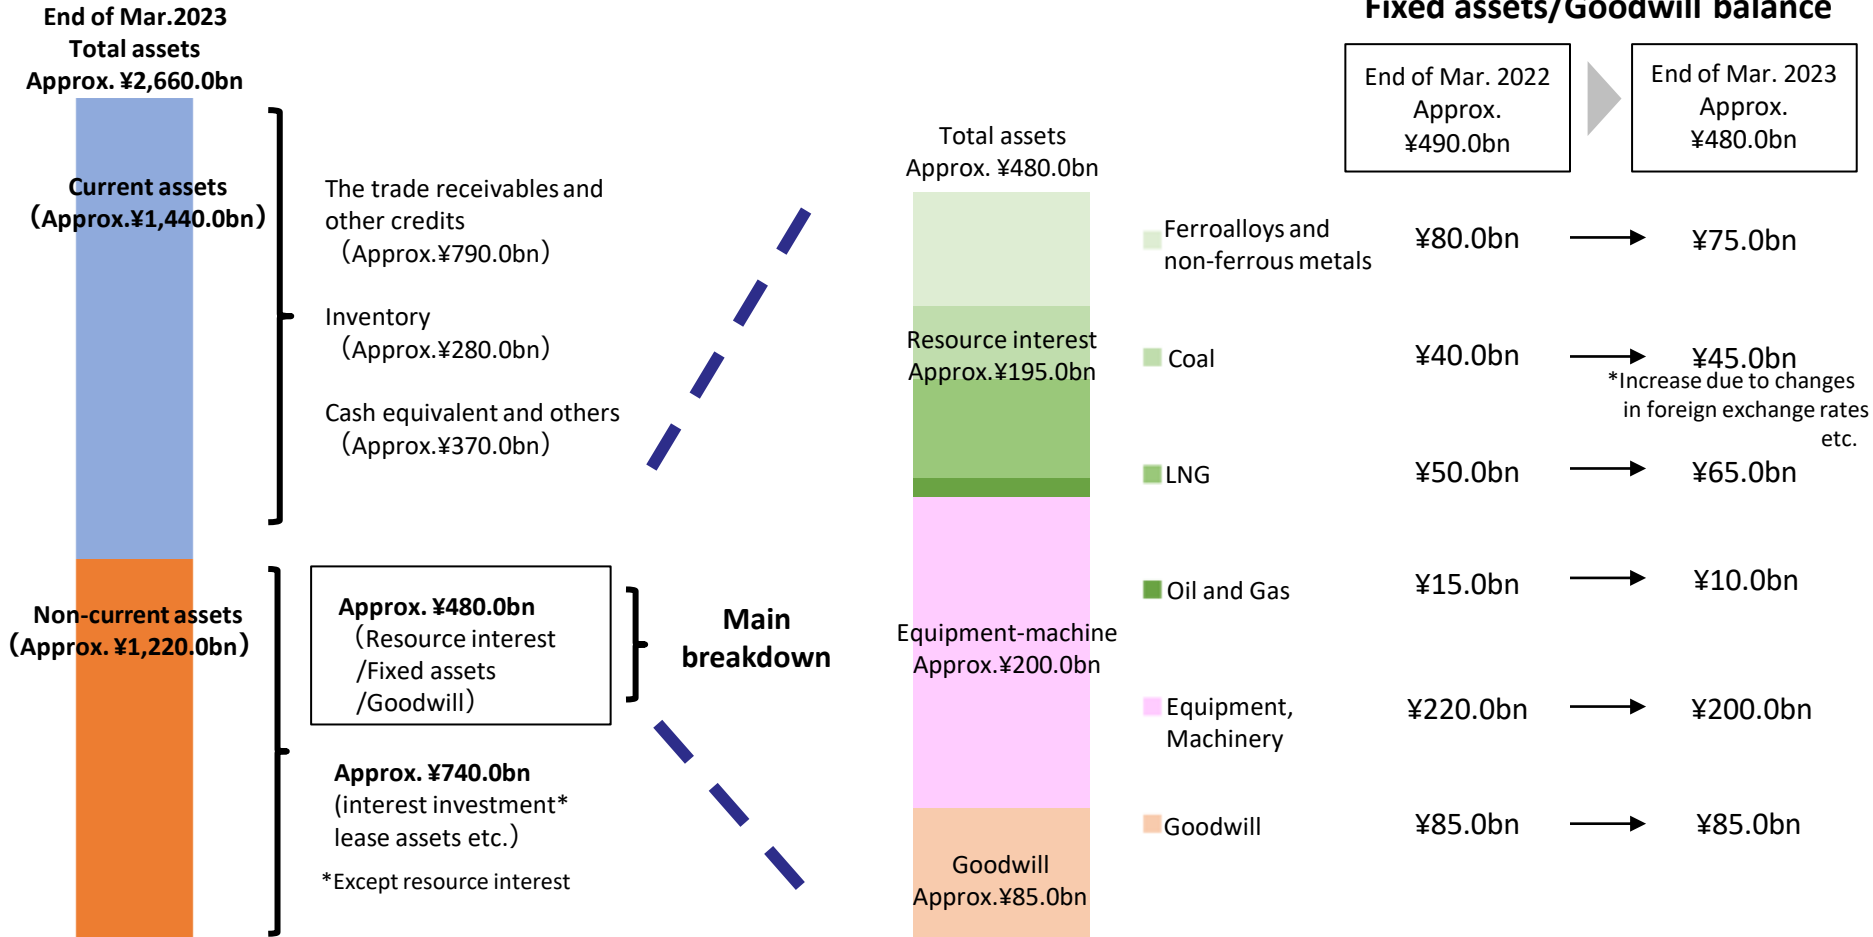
End of Mar.2023
Total assets
Approx. ¥2,660.0bn

Fixed assets/Goodwill balance

End of Mar. 2022
Approx.
¥490.0bn

End of Mar. 2023
Approx.
¥480.0bn

Current assets
（Approx.¥1,440.0bn）

The trade receivables and other credits
（Approx.¥790.0bn）

Inventory
（Approx.¥280.0bn）

Cash equivalent and others
（Approx.¥370.0bn）

Total assets
Approx. ¥480.0bn

Resource interest
Approx.¥195.0bn

Equipment-machine
Approx.¥200.0bn

Goodwill
Approx.¥85.0bn

Ferroalloys and non-ferrous metals ¥80.0bn → ¥75.0bn

Coal ¥40.0bn → ¥45.0bn
*Increase due to changes in foreign exchange rates etc.

LNG ¥50.0bn → ¥65.0bn

Oil and Gas ¥15.0bn → ¥10.0bn

Equipment, Machinery ¥220.0bn → ¥200.0bn

Goodwill ¥85.0bn → ¥85.0bn

Non-current assets
（Approx. ¥1,220.0bn）

Approx. ¥480.0bn
（Resource interest
/Fixed assets
/Goodwill）

Main breakdown

Approx. ¥740.0bn
(interest investment*
lease assets etc.)

*Except resource interest